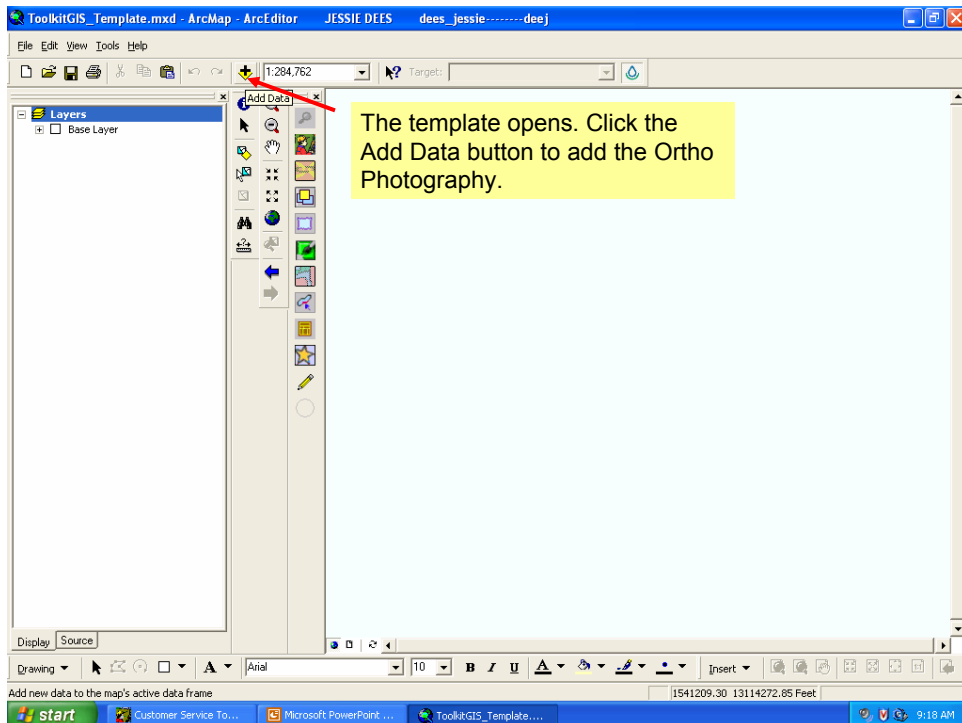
ToolkitGIS_Template.mxd - ArcMap - ArcEditor JESSIE DEES dees_jessie--------deej

File Edit View Tools Help

1:284,762

Target:

Add Data

Layers

Base Layer

The template opens. Click the Add Data button to add the Ortho Photography.

Display Source

Drawing

Arial

10

B I U

Insert

Add new data to the map's active data frame

1541209.30 13114272.85 Feet

start

Customer Service To...

Microsoft PowerPoint ...

ToolkitGIS_Template....

9:18 AM